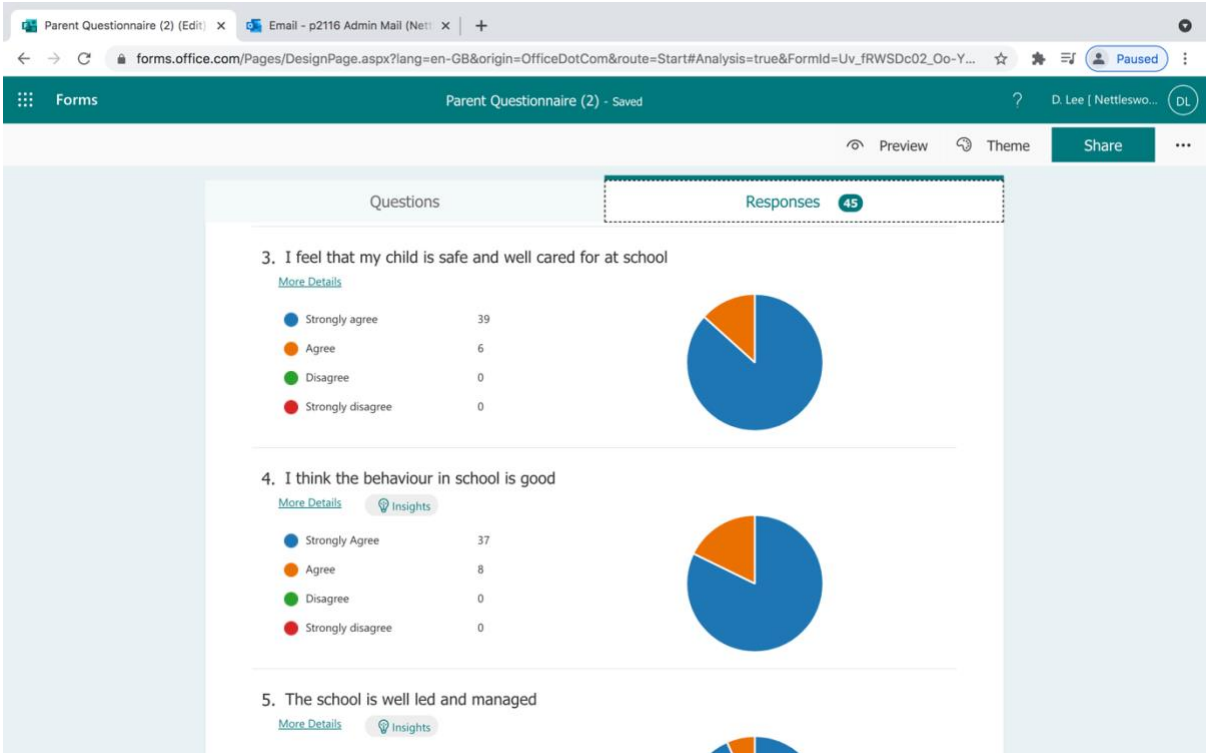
Parent Questionnaire (2) (Edit) ×
Email - p2116 Admin Mail (Nett ×
+

forms.office.com/Pages/DesignPage.aspx?lang=en-GB&origin=OfficeDotCom&route=Start#Analysis=true&FormId=Uv_fRWSDc02_Oo-Y...

Paused

Forms

Parent Questionnaire (2) - Saved

?

D. Lee [ Nettleswo...

DL

Preview

Theme

Share

...

Questions

Responses 45

3. I feel that my child is safe and well cared for at school

More Details

| | |
|---|---|
| Strongly agree | 39 |
| Agree | 6 |
| Disagree | 0 |
| Strongly disagree | 0 |

4. I think the behaviour in school is good

More Details

Insights

| | |
|---|---|
| Strongly Agree | 37 |
| Agree | 8 |
| Disagree | 0 |
| Strongly disagree | 0 |

5. The school is well led and managed

More Details

Insights